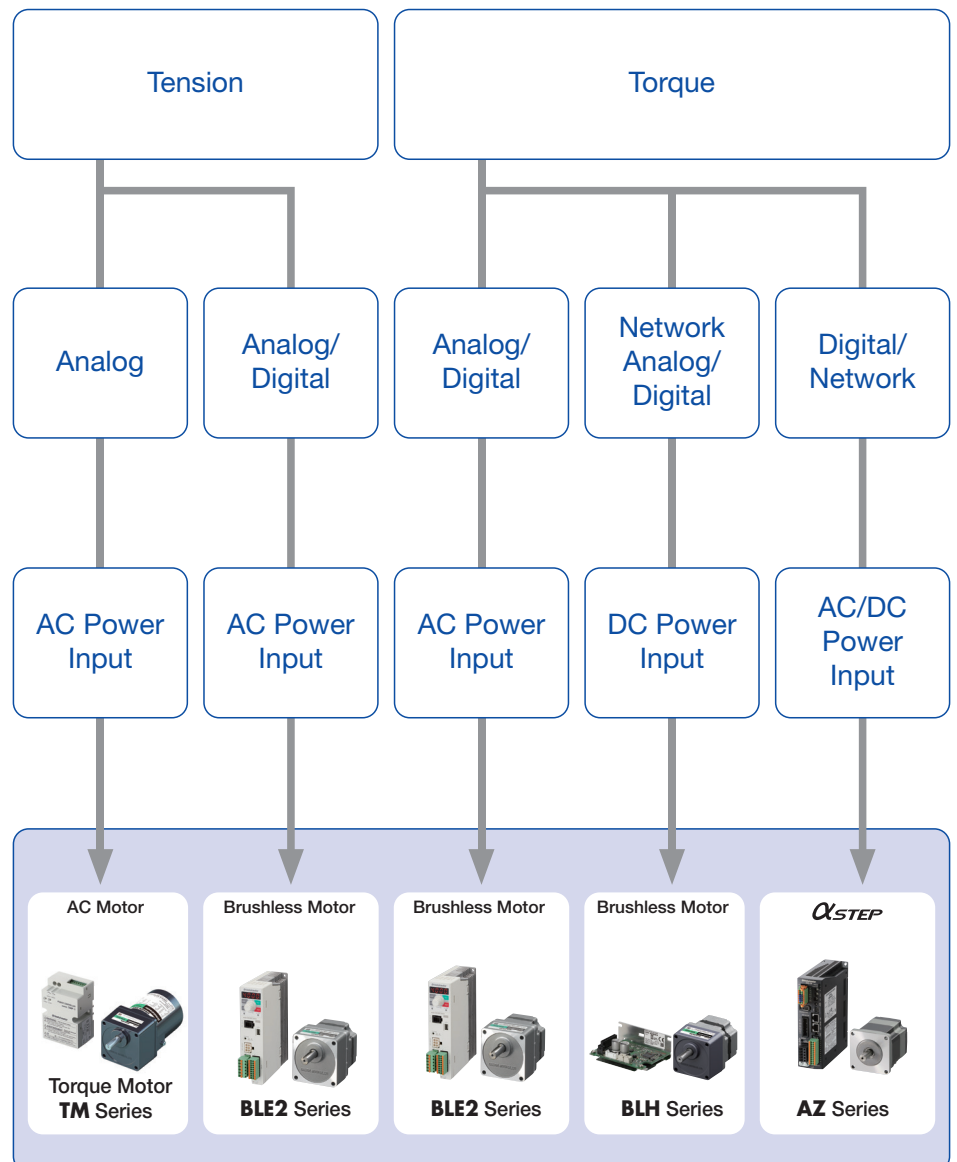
Tension

Torque

Analog

Analog/ Digital

Analog/ Digital

Network Analog/ Digital

Digital/ Network

AC Power Input

AC Power Input

AC Power Input

DC Power Input

AC/DC Power Input

AC Motor

Torque Motor **TM** Series

Brushless Motor

**BLE2** Series

Brushless Motor

**BLE2** Series

Brushless Motor

**BLH** Series

$\alpha$STEP

**AZ** Series